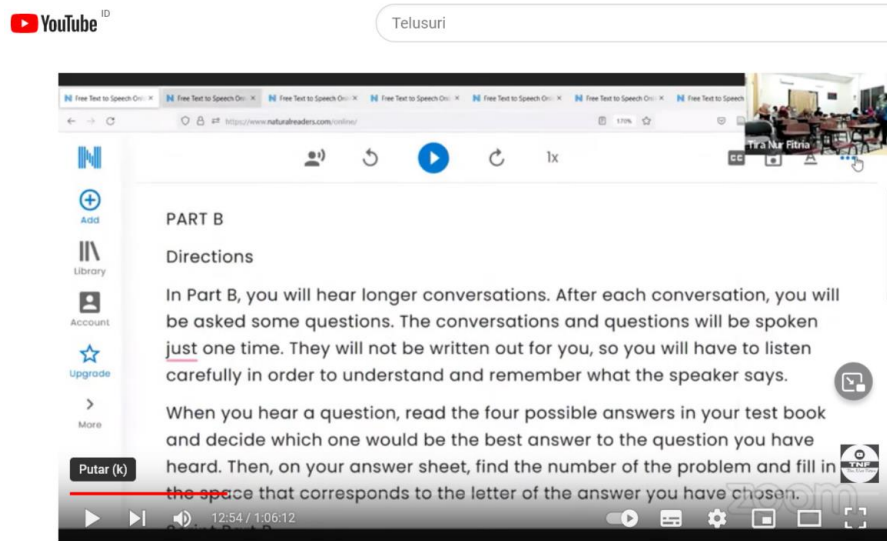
YouTube ID

Telusuri

Free Text to Speech Onl ×  Free Text to Speech On ×  Free Text to Speech On ×  Free Text to Speech On ×  Free Text to Speech On ×  Free Text to Speech On ×  Free Text to Speech

https://www.naturalreaders.com/online/

170%

Tira Nur Fitria

1x

Add

Library

Account

Upgrade

More

PART B

Directions

In Part B, you will hear longer conversations. After each conversation, you will be asked some questions. The conversations and questions will be spoken just one time. They will not be written out for you, so you will have to listen carefully in order to understand and remember what the speaker says.

When you hear a question, read the four possible answers in your test book and decide which one would be the best answer to the question you have heard. Then, on your answer sheet, find the number of the problem and fill in the space that corresponds to the letter of the answer you have chosen.

Putar (k)

12:54 / 1:06:12

zoom